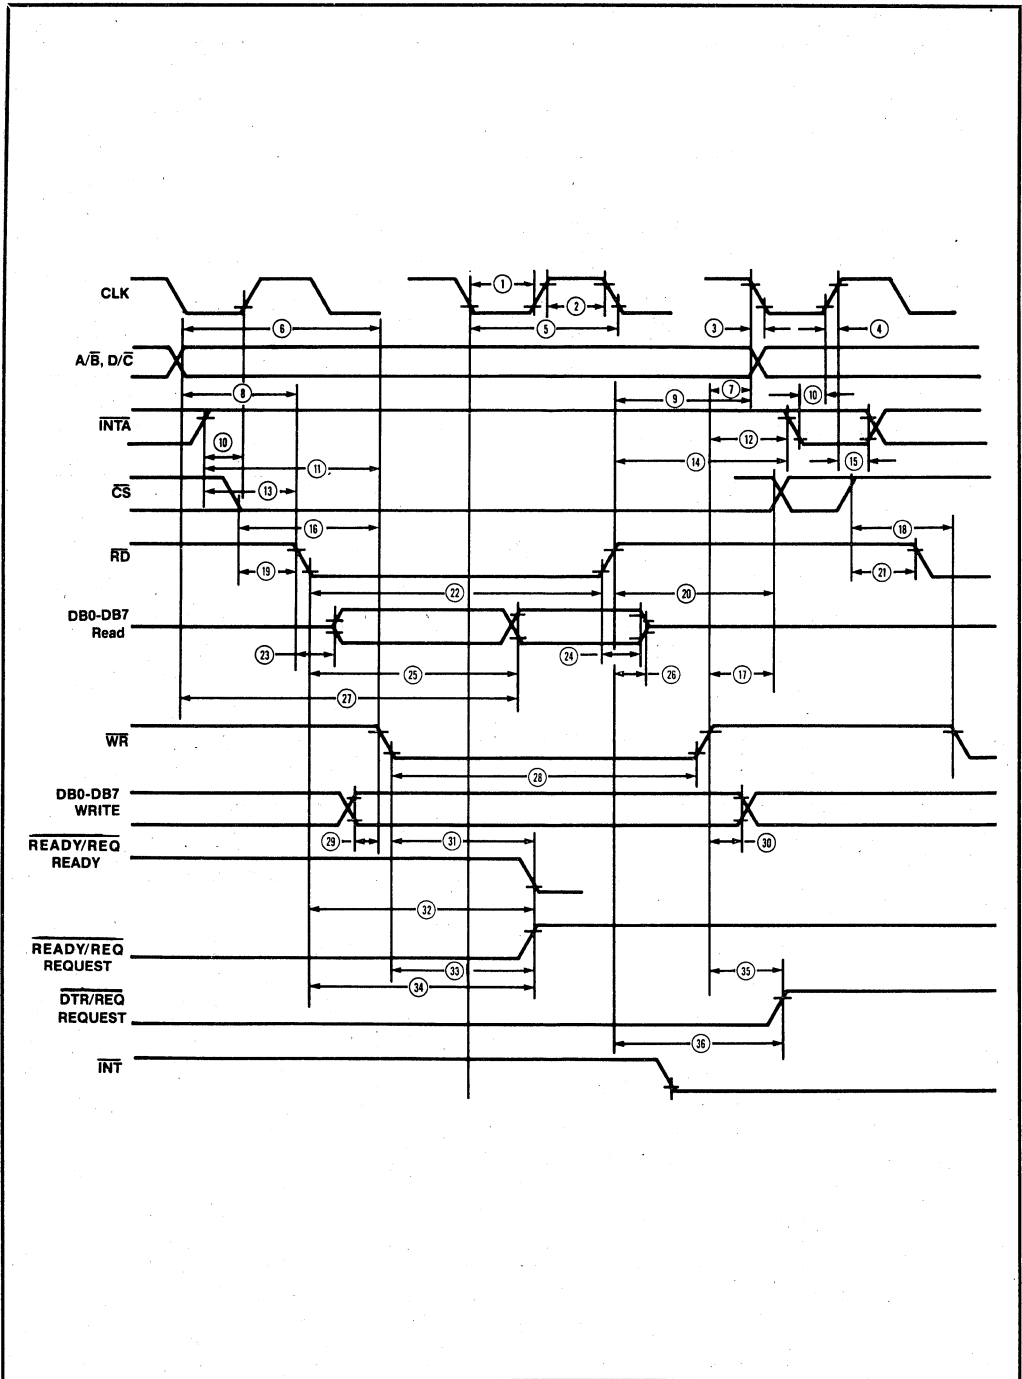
CLK
1
2
6
5
3
4
$A/\overline{B}$, $D/\overline{C}$
8
9
7
10
$\overline{INTA}$
10
12
11
14
15
$\overline{CS}$
13
16
18
$\overline{RD}$
19
21
22
20
DB0-DB7
Read
23
24
25
26
17
27
$\overline{WR}$
28
DB0-DB7
WRITE
29
31
30
$\overline{READY/REQ}$
READY
32
$\overline{READY/REQ}$
REQUEST
33
35
34
$\overline{DTR/REQ}$
REQUEST
36
$\overline{INT}$